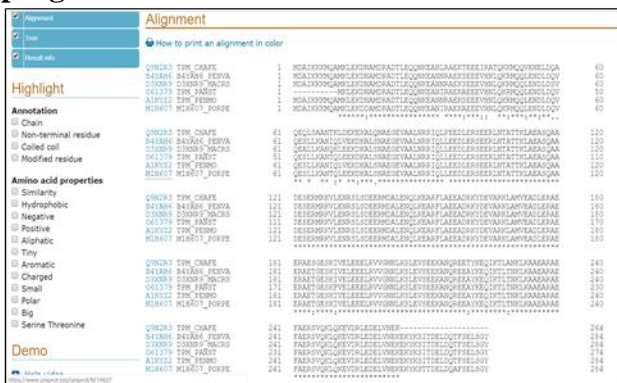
Alignment
Tree
Result info

Highlight

Annotation
Chain
Non-terminal residue
Coiled coil
Modified residue

Amino acid properties
Similarity
Hydrophobic
Negative
Positive
Aliphatic
Tiny
Aromatic
Charged
Small
Polar
Big
Serine Threonine

Demo

Alignment

How to print an alignment in color

Q9NZR3 TPM_CHAFE 1 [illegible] 60
B4YAH4 B4YAH4_PENVA 1 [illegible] 60
D3XNR9 D3XNR9_MACRS 1 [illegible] 60
O61379 TPM_PANST 1 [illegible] 50
A1KYZ2 TPM_PENMO 1 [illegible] 60
M1R607 M1R607_PORPE 1 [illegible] 60

Q9NZR3 TPM_CHAFE 61 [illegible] 120
B4YAH4 B4YAH4_PENVA 61 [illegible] 120
D3XNR9 D3XNR9_MACRS 61 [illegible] 120
O61379 TPM_PANST 51 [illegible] 110
A1KYZ2 TPM_PENMO 61 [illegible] 120
M1R607 M1R607_PORPE 61 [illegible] 120

Q9NZR3 TPM_CHAFE 121 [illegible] 180
B4YAH4 B4YAH4_PENVA 121 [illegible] 180
D3XNR9 D3XNR9_MACRS 121 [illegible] 180
O61379 TPM_PANST 111 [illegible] 170
A1KYZ2 TPM_PENMO 121 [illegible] 180
M1R607 M1R607_PORPE 121 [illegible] 180

Q9NZR3 TPM_CHAFE 181 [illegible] 240
B4YAH4 B4YAH4_PENVA 181 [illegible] 240
D3XNR9 D3XNR9_MACRS 181 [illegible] 240
O61379 TPM_PANST 171 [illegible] 230
A1KYZ2 TPM_PENMO 181 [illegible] 240
M1R607 M1R607_PORPE 181 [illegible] 240

Q9NZR3 TPM_CHAFE 241 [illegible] 264
B4YAH4 B4YAH4_PENVA 241 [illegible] 284
D3XNR9 D3XNR9_MACRS 241 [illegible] 284
O61379 TPM_PANST 231 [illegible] 274
A1KYZ2 TPM_PENMO 241 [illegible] 284
M1R607 M1R607_PORPE 241 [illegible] 284

https://www.uniprot.org/uniprot/M1R607